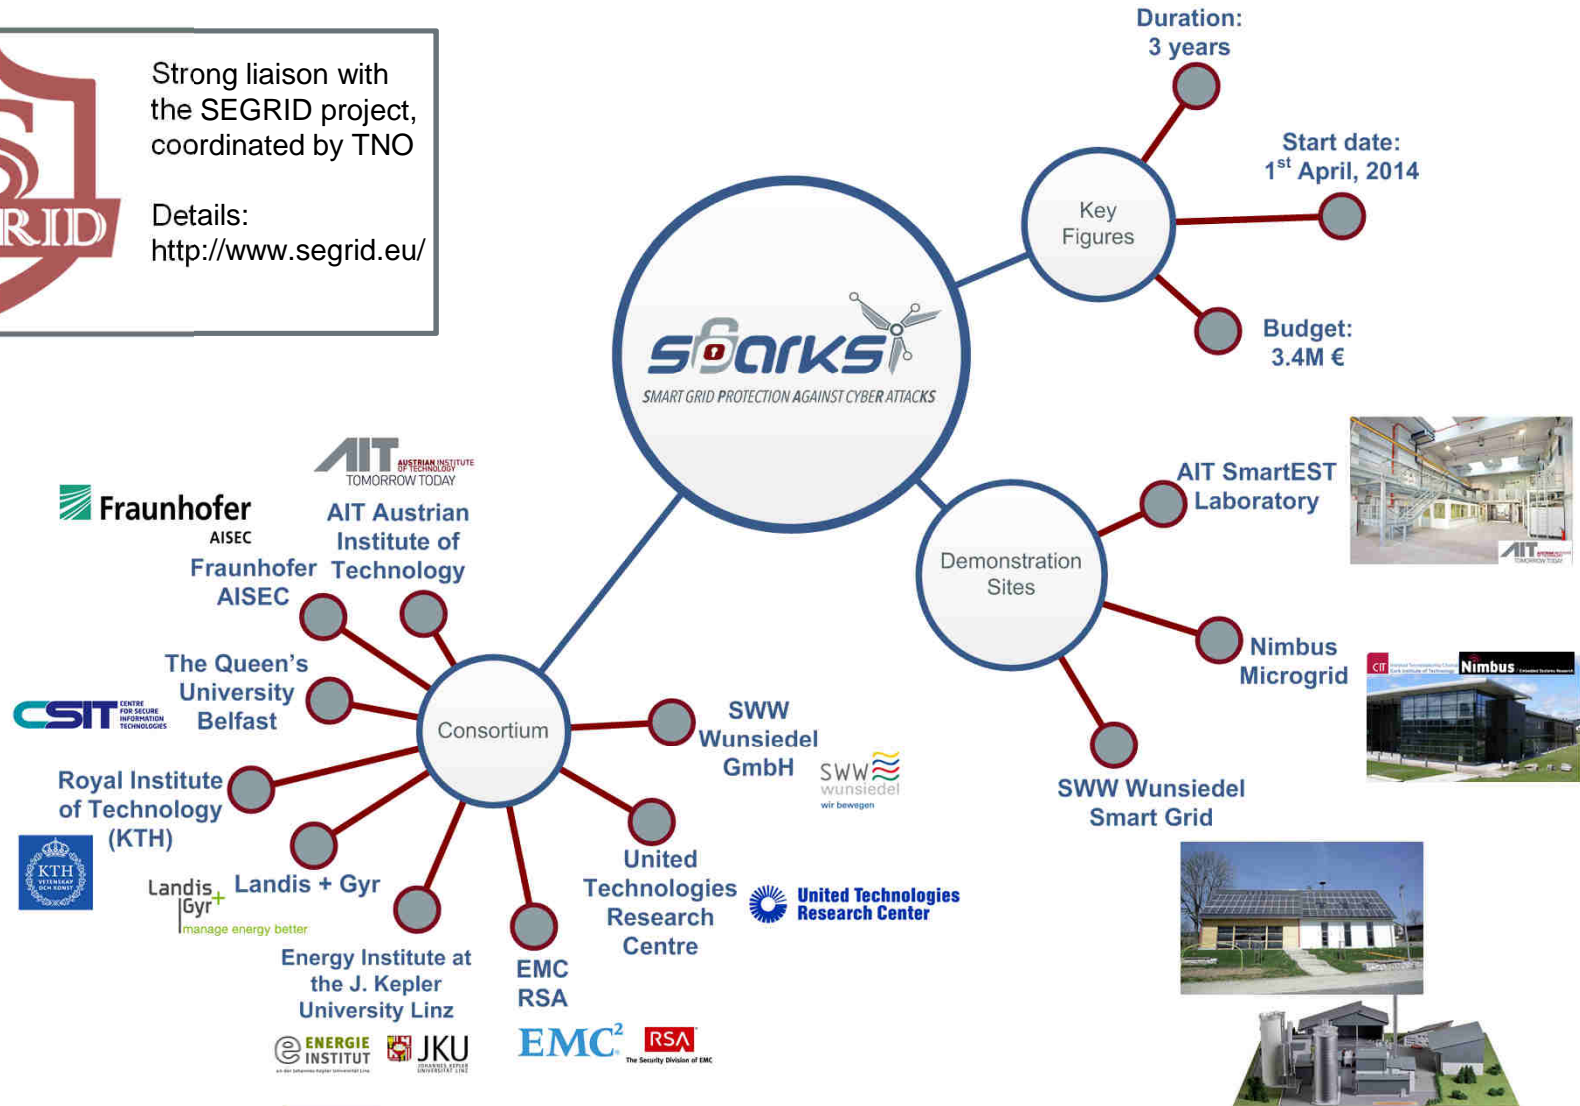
RID

Strong liaison with the SEGRID project, coordinated by TNO

Details: http://www.segrid.eu/

Duration: 3 years

Start date: 1$^{st}$ April, 2014

Key Figures

Budget: 3.4M €

sparks
SMART GRID PROTECTION AGAINST CYBER ATTACKS

AIT SmartEST Laboratory

AIT AUSTRIAN INSTITUTE OF TECHNOLOGY TOMORROW TODAY

Demonstration Sites

Nimbus Microgrid

CIT Nimbus

SWW Wunsiedel Smart Grid

Fraunhofer AISEC

AIT Austrian Institute of Technology

Fraunhofer AISEC

The Queen's University Belfast

CSIT CENTRE FOR SECURE INFORMATION TECHNOLOGIES

Consortium

SWW Wunsiedel GmbH

SWW wunsiedel wir bewegen

Royal Institute of Technology (KTH)

KTH VETENSKAP OCH KONST

Landis+Gyr manage energy better

Landis + Gyr

United Technologies Research Centre

United Technologies Research Center

Energy Institute at the J. Kepler University Linz

ENERGIE INSTITUT

JKU

EMC RSA

EMC$^2$ RSA The Security Division of EMC